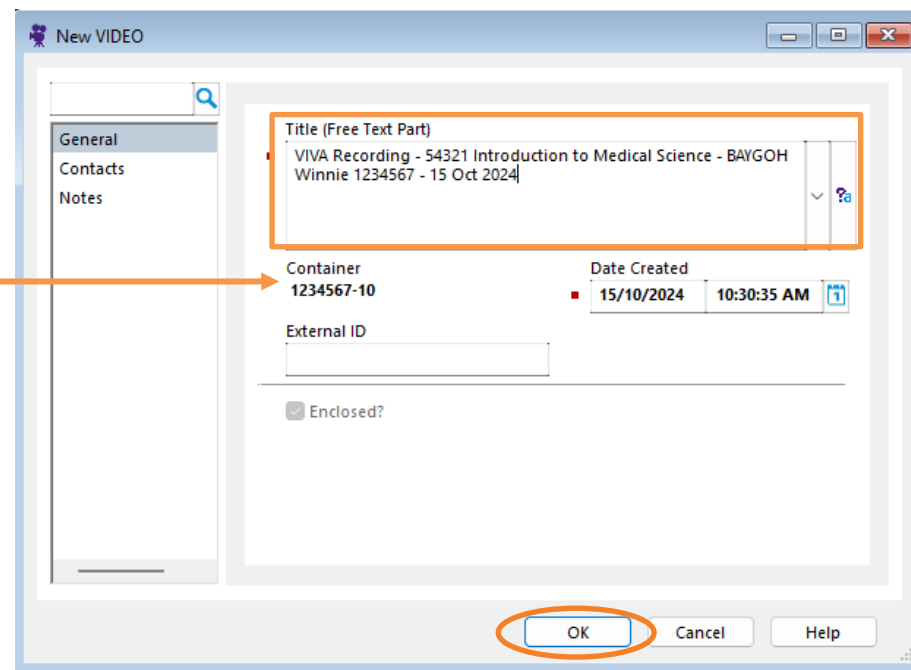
New VIDEO

General
Contacts
Notes

Title (Free Text Part)
VIVA Recording - 54321 Introduction to Medical Science - BAYGOH Winnie 1234567 - 15 Oct 2024

Container
1234567-10

Date Created
15/10/2024 10:30:35 AM

External ID

Enclosed?

OK Cancel Help